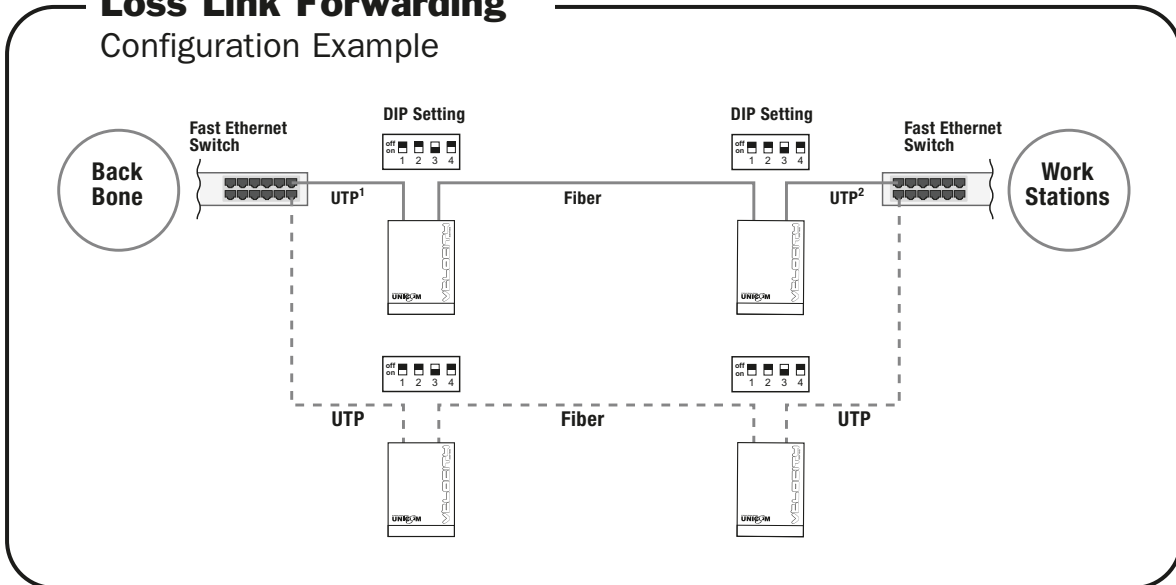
Loss Link Forwarding

Configuration Example

Fast Ethernet Switch

Back Bone

DIP Setting

off on 1 2 3 4

UTP$^1$

Fiber

DIP Setting

off on 1 2 3 4

UTP$^2$

Fast Ethernet Switch

Work Stations

UNICOM

UNICOM

off on 1 2 3 4

off on 1 2 3 4

UTP

Fiber

UTP

UNICOM

UNICOM